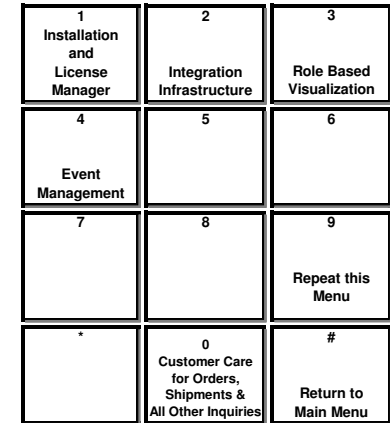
| | | |
|---|---|---|
| 1 Installation and License Manager | 2 Integration Infrastructure | 3 Role Based Visualization |
| 4 Event Management | 5 | 6 |
| 7 | 8 | 9 Repeat this Menu |
| * | 0 Customer Care for Orders, Shipments & All Other Inquiries | # Return to Main Menu |